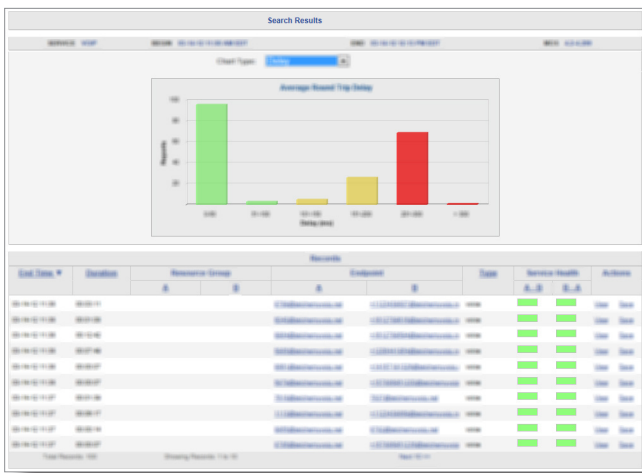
Search Results

SERVICE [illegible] BEGIN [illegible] END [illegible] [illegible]

Chart Type: Delay

Average Round Trip Delay

Records

100
80
60
40
20
0

0-50 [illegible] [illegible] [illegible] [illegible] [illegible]

Delay (ms)

Records

| Call Time | Duration | Resource Group A | Resource Group B | Endpoint A | Endpoint B | Type | Service Health A..B | Service Health B..A | Actions |
|---|---|---|---|---|---|---|---|---|---|
| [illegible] | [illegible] | | | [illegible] | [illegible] | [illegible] | | | View Save |
| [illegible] | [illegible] | | | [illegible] | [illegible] | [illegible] | | | View Save |
| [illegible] | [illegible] | | | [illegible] | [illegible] | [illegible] | | | View Save |
| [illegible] | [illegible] | | | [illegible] | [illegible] | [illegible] | | | View Save |
| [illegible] | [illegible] | | | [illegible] | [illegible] | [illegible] | | | View Save |
| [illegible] | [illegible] | | | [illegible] | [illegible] | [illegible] | | | View Save |
| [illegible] | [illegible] | | | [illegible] | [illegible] | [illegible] | | | View Save |
| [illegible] | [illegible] | | | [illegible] | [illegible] | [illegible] | | | View Save |
| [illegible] | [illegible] | | | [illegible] | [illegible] | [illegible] | | | View Save |
| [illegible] | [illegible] | | | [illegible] | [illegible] | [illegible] | | | View Save |

Total Records: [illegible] Showing Records: 1 to 10 Next 10 >>